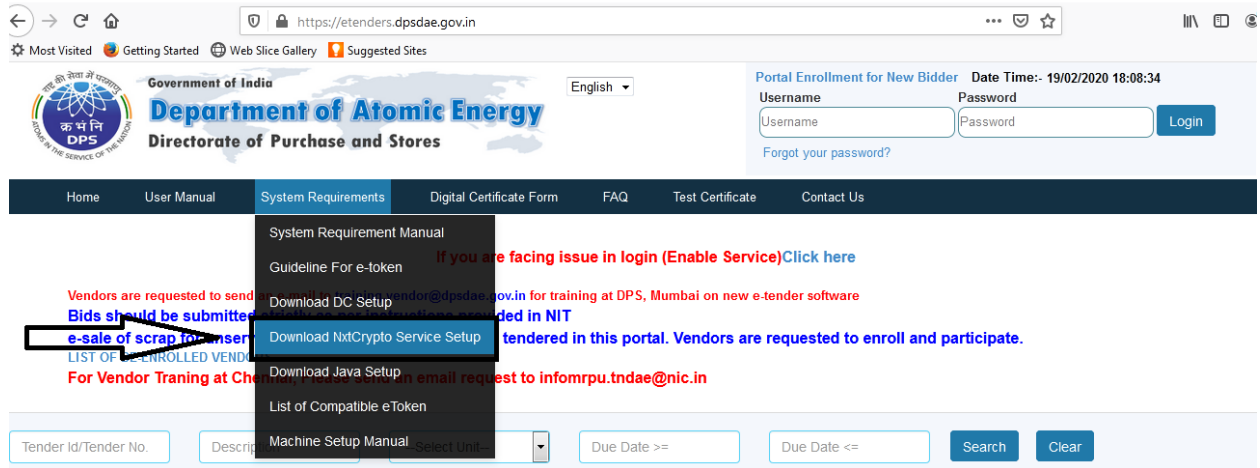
https://etenders.dpsdae.gov.in

Most Visited Getting Started Web Slice Gallery Suggested Sites

राष्ट्र की सेवा में परमाणु
क्र भ नि
DPS
ATOMS IN THE SERVICE OF THE NATION

Government of India
Department of Atomic Energy
Directorate of Purchase and Stores

English

Portal Enrollment for New Bidder Date Time:- 19/02/2020 18:08:34
Username Password
Username Password Login
Forgot your password?

Home User Manual System Requirements Digital Certificate Form FAQ Test Certificate Contact Us

System Requirement Manual
Guideline For e-token
Download DC Setup
Download NxtCrypto Service Setup
Download Java Setup
List of Compatible eToken
Machine Setup Manual

If you are facing issue in login (Enable Service)Click here

Vendors are requested to send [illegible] vendor@dpsdae.gov.in for training at DPS, Mumbai on new e-tender software
Bids should be submitted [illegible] ded in NIT
e-sale of scrap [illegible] tendered in this portal. Vendors are requested to enroll and participate.
LIST OF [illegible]
For Vendor Traning at Chen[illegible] an email request to infomrpu.tndae@nic.in

Tender Id/Tender No. Descrip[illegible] Select Unit-- Due Date >= Due Date <= Search Clear